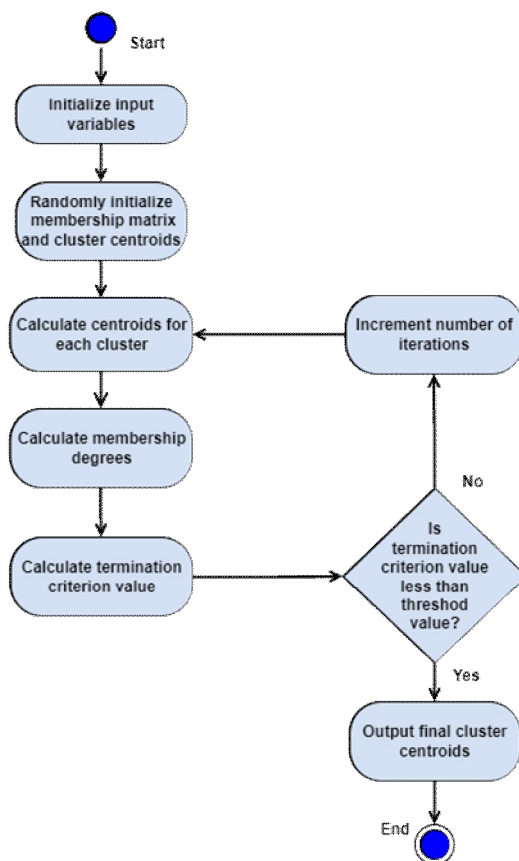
Start

Initialize input variables

Randomly initialize membership matrix and cluster centroids

Calculate centroids for each cluster

Increment number of iterations

Calculate membership degrees

No

Calculate termination criterion value

Is termination criterion value less than threshod value?

Yes

Output final cluster centroids

End